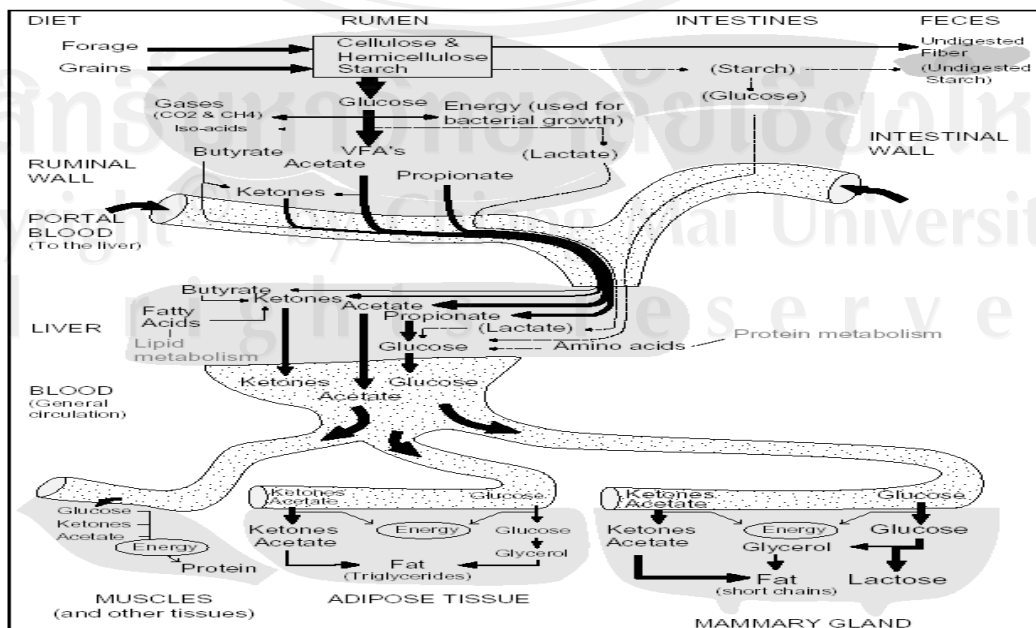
DIET

RUMEN

INTESTINES

FECES

Forage

Grains

Cellulose & Hemicellulose Starch

Undigested Fiber

(Undigested Starch)

(Starch)

(Glucose)

Glucose

Gases (CO2 & CH4)

Iso-acids

Energy (used for bacterial growth)

(Lactate)

INTESTINAL WALL

RUMINAL WALL

Butyrate

VFA's

Acetate

Propionate

Ketones

PORTAL BLOOD (To the liver)

Butyrate

Ketones

Acetate

Fatty Acids

LIVER

Lipid metabolism

Propionate

(Lactate)

Glucose

Amino acids

Protein metabolism

BLOOD (General circulation)

Ketones

Glucose

Acetate

Glucose

Ketones

Acetate

Energy

Protein

Ketones Acetate

Glucose

Ketones Acetate

Energy

Glucose

Glycerol

Fat (Triglycerides)

Ketones Acetate

Glucose

Ketones Acetate

Energy

Glucose

Glycerol

Fat (short chains)

Lactose

MUSCLES (and other tissues)

ADIPOSE TISSUE

MAMMARY GLAND